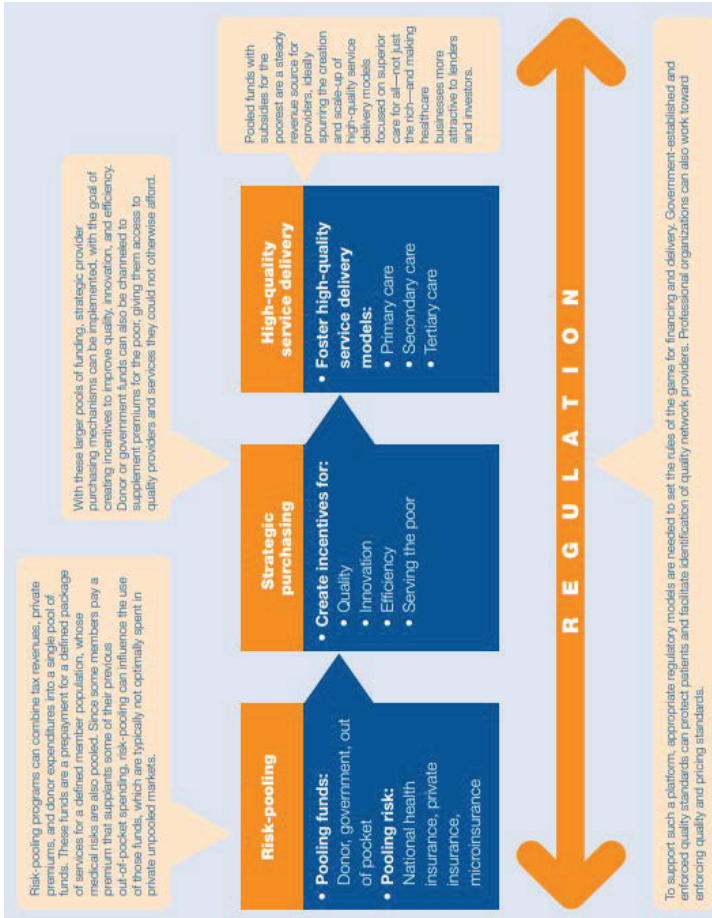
Risk-pooling programs can combine tax revenues, private premiums, and donor expenditures into a single pool of funds. These funds are a prepayment for a defined package of services for a defined member population, whose medical risks are also pooled. Since some members pay a premium that supplants some of their previous out-of-pocket spending, risk-pooling can influence the use of those funds, which are typically not optimally spent in private unpooled markets.

With these larger pools of funding, strategic provider purchasing mechanisms can be implemented, with the goal of creating incentives to improve quality, innovation, and efficiency. Donor or government funds can also be channeled to supplement premiums for the poor, giving them access to quality providers and services they could not otherwise afford.

Pooled funds with subsidies for the poorest are a steady revenue source for providers, ideally spurring the creation and scale-up of high-quality service delivery models focused on superior care for all—not just the rich—and making healthcare businesses more attractive to lenders and investors.

Risk-pooling

• Pooling funds: Donor, government, out of pocket
• Pooling risk: National health insurance, private insurance, microinsurance

Strategic purchasing

• Create incentives for:
• Quality
• Innovation
• Efficiency
• Serving the poor

High-quality service delivery

• Foster high-quality service delivery models:
• Primary care
• Secondary care
• Tertiary care

REGULATION

To support such a platform, appropriate regulatory models are needed to set the rules of the game for financing and delivery. Government-established and enforced quality standards can protect patients and facilitate identification of quality network providers. Professional organizations can also work toward enforcing quality and pricing standards.